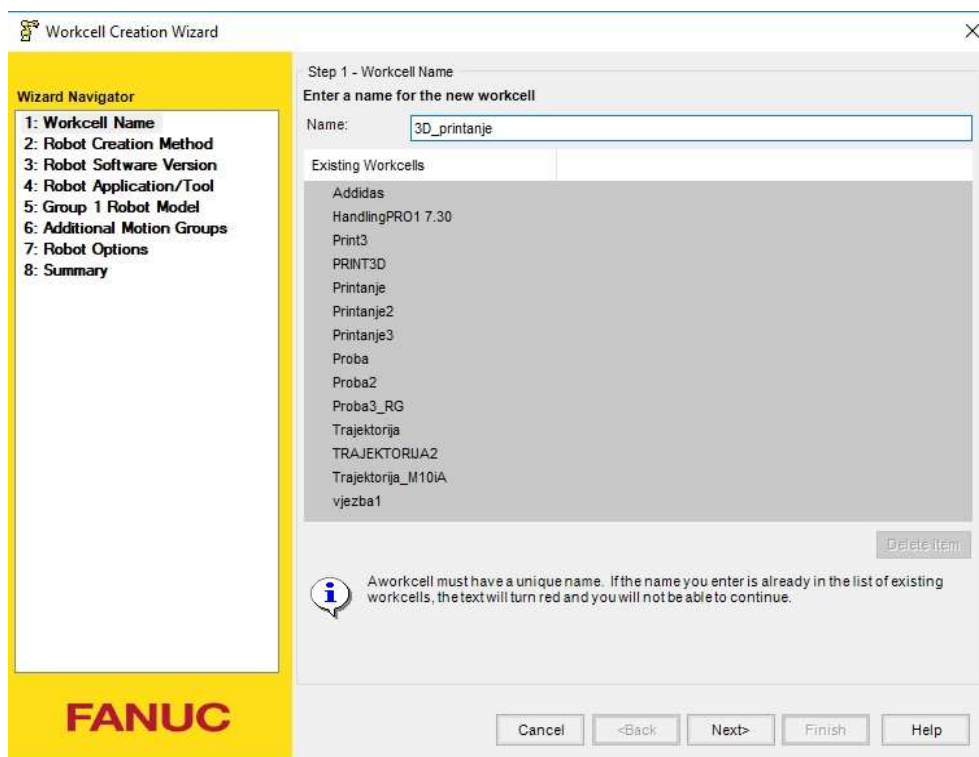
Workcell Creation Wizard

Wizard Navigator
1: Workcell Name
2: Robot Creation Method
3: Robot Software Version
4: Robot Application/Tool
5: Group 1 Robot Model
6: Additional Motion Groups
7: Robot Options
8: Summary

FANUC

Step 1 - Workcell Name
Enter a name for the new workcell
Name: 3D_printanje

Existing Workcells
Addidas
HandlingPRO1 7.30
Print3
PRINT3D
Printanje
Printanje2
Printanje3
Proba
Proba2
Proba3_RG
Trajektorija
TRAJEKTORIJA2
Trajektorija_M10iA
vjezba1

Delete item

A workcell must have a unique name. If the name you enter is already in the list of existing workcells, the text will turn red and you will not be able to continue.

Cancel <Back Next> Finish Help